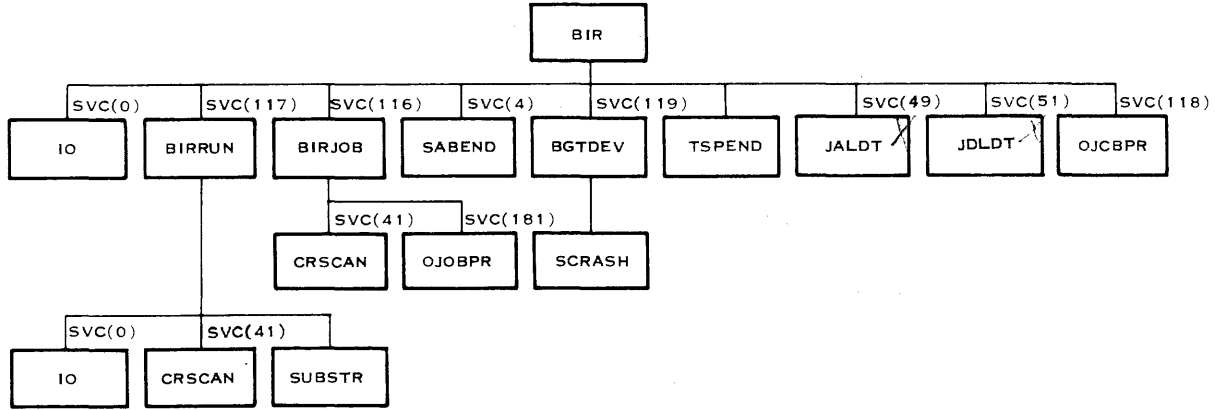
BIR

SVC(0)
IO

SVC(117)
BIRRUN

SVC(116)
BIRJOB

SVC(4)
SABEND

SVC(119)
BGTDEV

TSPEND

SVC(49)
JALDT

SVC(51)
JDLDT

SVC(118)
OJCBPR

SVC(41)
CRSCAN

SVC(181)
OJOBPR

SCRASH

SVC(0)
IO

SVC(41)
CRSCAN

SUBSTR